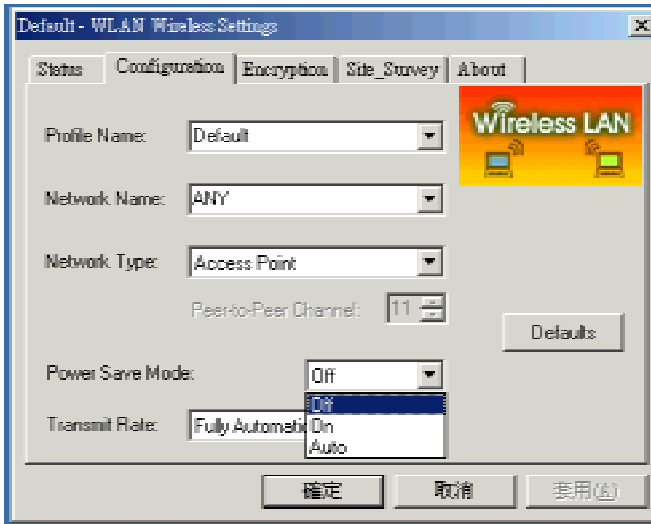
Default - WLAN Wireless Settings

Status | Configuration | Encryption | Site_Survey | About

Wireless LAN

Profile Name: Default

Network Name: ANY

Network Type: Access Point

Peer-to-Peer Channel: 11

Defaults

Power Save Mode: Off

Off
On
Auto

Transmit Rate: Fully Automatic

確定 取消 套用(A)